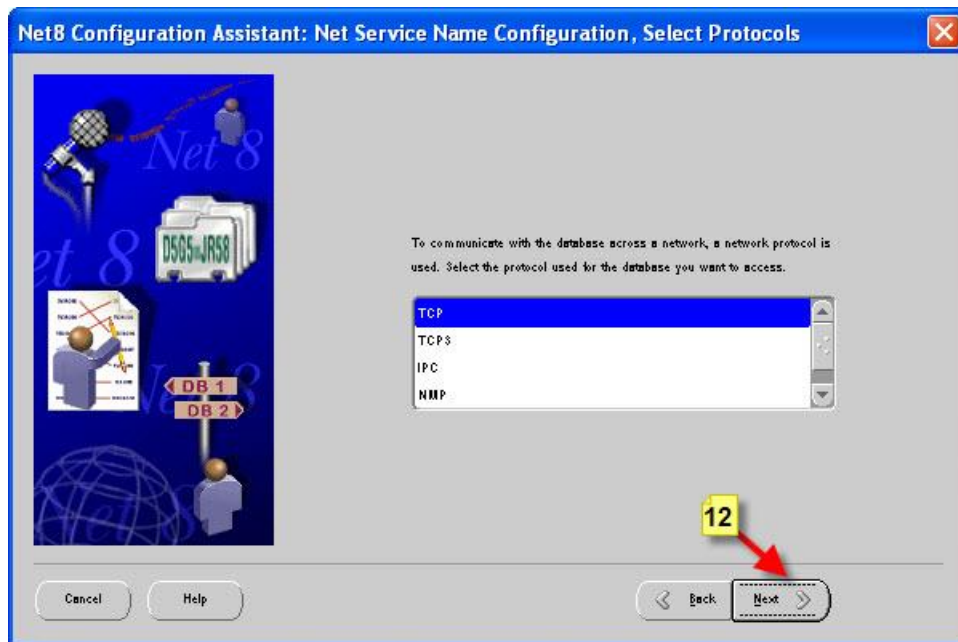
Net8 Configuration Assistant: Net Service Name Configuration, Select Protocols

Net 8

D5G5 JR58

et 8

DB 1

DB 2

Net 8

To communicate with the database across a network, a network protocol is used. Select the protocol used for the database you want to access.

TCP
TCPS
IPC
NMP

12

Cancel

Help

Back

Next